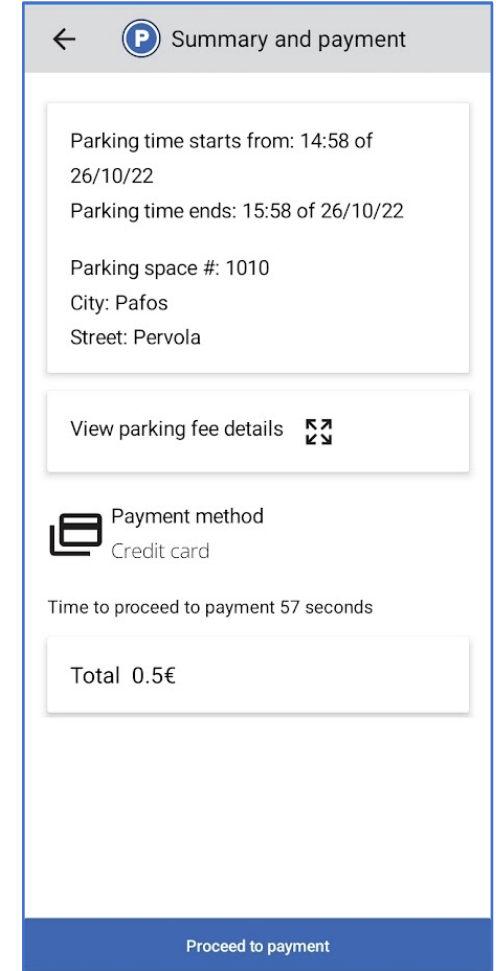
P Summary and payment

Parking time starts from: 14:58 of 26/10/22
Parking time ends: 15:58 of 26/10/22

Parking space #: 1010
City: Pafos
Street: Pervola

View parking fee details

Payment method
Credit card

Time to proceed to payment 57 seconds

Total 0.5€

Proceed to payment